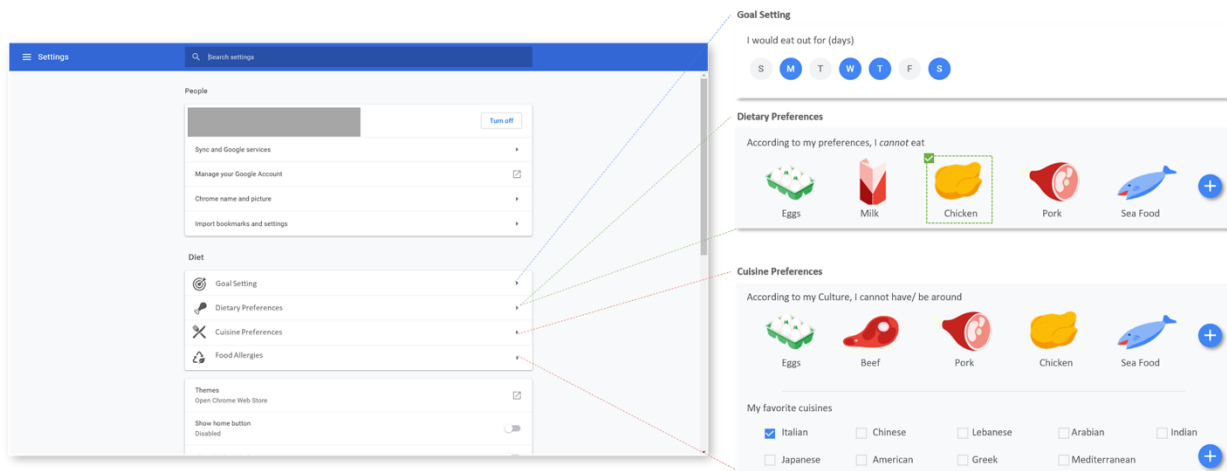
Settings

Search settings

People

Turn off

Sync and Google services

Manage your Google Account

Chrome name and picture

Import bookmarks and settings

Diet

Goal Setting

Dietary Preferences

Cuisine Preferences

Food Allergies

Themes
Open Chrome Web Store

Show home button
Disabled

Goal Setting

I would eat out for (days)

S M T W T F S

Dietary Preferences

According to my preferences, I *cannot* eat

Eggs Milk Chicken Pork Sea Food

Cuisine Preferences

According to my Culture, I cannot have/ be around

Eggs Beef Pork Chicken Sea Food

My favorite cuisines

Italian Chinese Lebanese Arabian Indian

Japanese American Greek Mediterranean